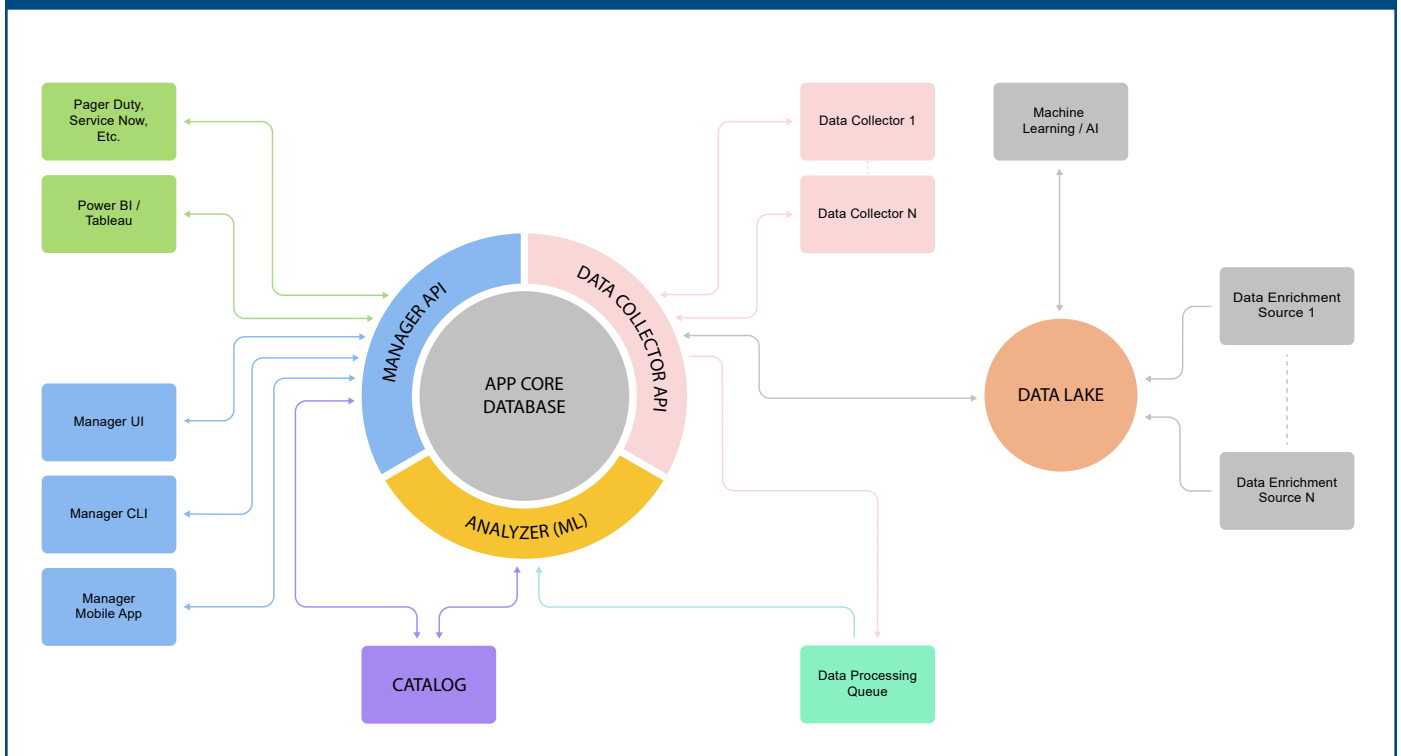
Pager Duty, Service Now, Etc.

Power BI / Tableau

Manager UI

Manager CLI

Manager Mobile App

MANAGER API

DATA COLLECTOR API

APP CORE DATABASE

ANALYZER (ML)

CATALOG

Data Collector 1

Data Collector N

Machine Learning / AI

Data Enrichment Source 1

DATA LAKE

Data Enrichment Source N

Data Processing Queue